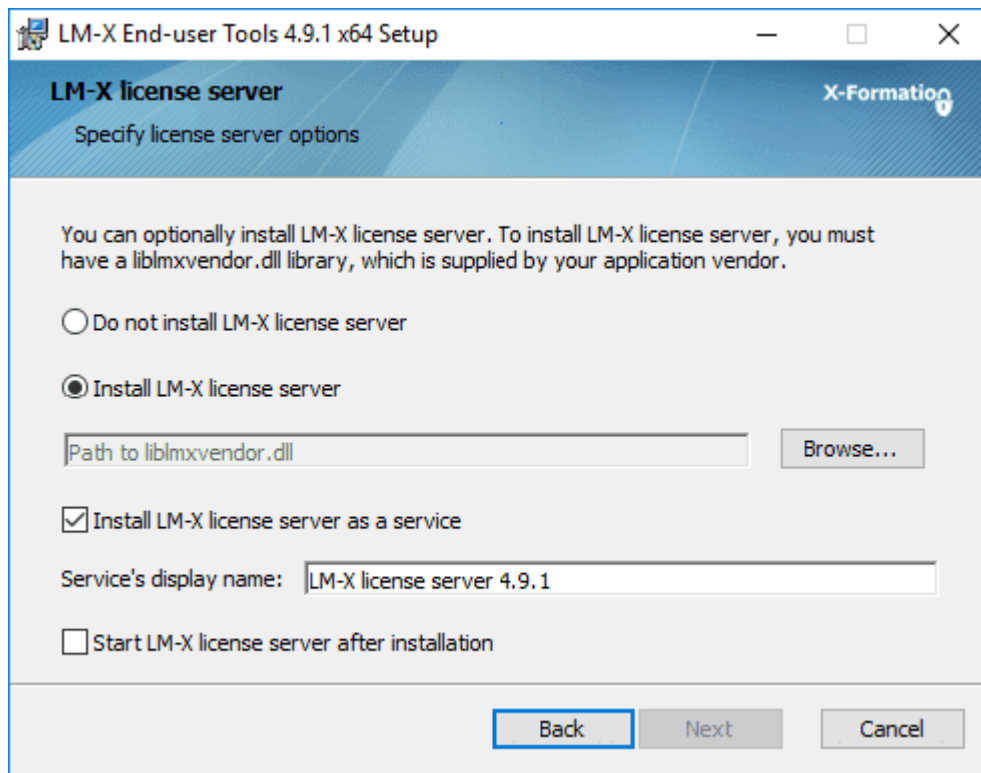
LM-X End-user Tools 4.9.1 x64 Setup

LM-X license server

Specify license server options

X-Formation

You can optionally install LM-X license server. To install LM-X license server, you must have a liblmxvendor.dll library, which is supplied by your application vendor.

Do not install LM-X license server

Install LM-X license server

Path to liblmxvendor.dll

Browse...

Install LM-X license server as a service

Service's display name: LM-X license server 4.9.1

Start LM-X license server after installation

Back

Next

Cancel